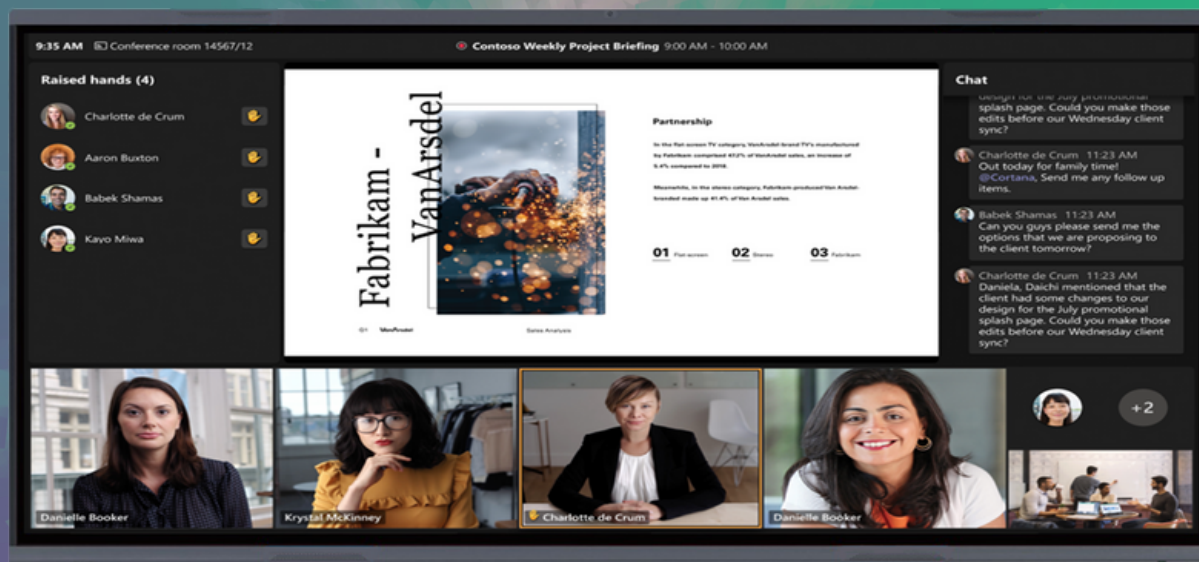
9:35 AM Conference room 14567/12

Contoso Weekly Project Briefing 9:00 AM - 10:00 AM

Raised hands (4)

Charlotte de Crum

Aaron Buxton

Babek Shamas

Kayo Miwa

Fabrikam - VanArsdel

Partnership

In the flat-screen TV category, VanArsdel brand TV's manufactured by Fabrikam comprised 47.2% of VanArsdel sales, an increase of 5.4% compared to 2018.

Meanwhile, in the stereo category, Fabrikam produced VanArsdel-branded made up 41.4% of VanArsdel sales.

01 Flat-screen 02 Stereo 03 Fabrikam

01 VanArsdel Sales Analysis

Chat

design for the July promotional splash page. Could you make those edits before our Wednesday client sync?

Charlotte de Crum 11:23 AM
Out today for family time! @Cortana, Send me any follow up items.

Babek Shamas 11:23 AM
Can you guys please send me the options that we are proposing to the client tomorrow?

Charlotte de Crum 11:23 AM
Daniela, Daichi mentioned that the client had some changes to our design for the July promotional splash page. Could you make those edits before our Wednesday client sync?

Danielle Booker

Krystal McKinney

Charlotte de Crum

Danielle Booker

+2